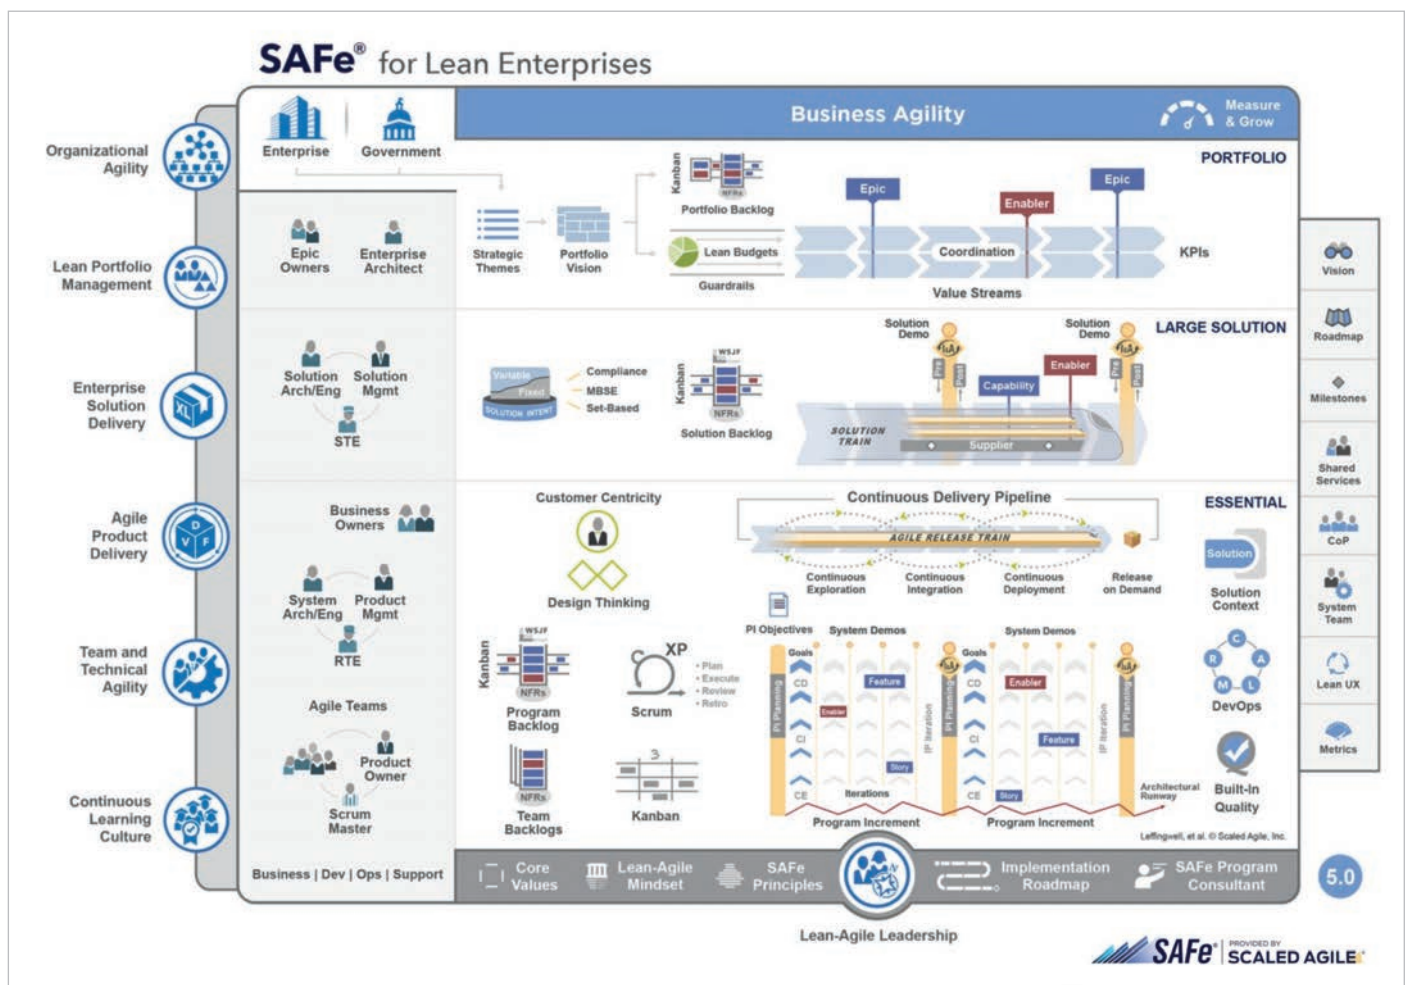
SAFe® for Lean Enterprises

Organizational Agility

Lean Portfolio Management

Enterprise Solution Delivery

Agile Product Delivery

Team and Technical Agility

Continuous Learning Culture

Enterprise
Government

Business Agility
Measure & Grow

PORTFOLIO

Epic Owners
Enterprise Architect

Strategic Themes
Portfolio Vision
Kanban
Portfolio Backlog
Lean Budgets
Guardrails
Epic
Enabler
Epic
Coordination
KPIs
Value Streams

LARGE SOLUTION

Solution Arch/Eng
Solution Mgmt
STE

Variable
Fixed
SOLUTION INTENT
Compliance
MBSE
Set-Based
Kanban
WSJF
NFRs
Solution Backlog
Solution Demo
Solution Demo
Capability
Enabler
SOLUTION TRAIN
Supplier

ESSENTIAL

Business Owners
System Arch/Eng
Product Mgmt
RTE
Agile Teams
Product Owner
Scrum Master

Customer Centricity
Design Thinking
Continuous Delivery Pipeline
AGILE RELEASE TRAIN
Continuous Exploration
Continuous Integration
Continuous Deployment
Release on Demand
Solution
Solution Context

Kanban
WSJF
NFRs
Program Backlog
XP
Scrum
• Plan
• Execute
• Review
• Retro
NFRs
Team Backlogs
Kanban

PI Objectives
System Demos
System Demos
Goals
CD
CI
CE
Feature
Enabler
Story
Iterations
PI Planning
IP Iteration
Goals
Enabler
Feature
Story
Architectural Runway
Program Increment
Program Increment

DevOps
Built-In Quality

Leffingwell, et al. © Scaled Agile, Inc.

Vision
Roadmap
Milestones
Shared Services
CoP
System Team
Lean UX
Metrics

Business | Dev | Ops | Support

Core Values
Lean-Agile Mindset
SAFe Principles
Implementation Roadmap
SAFe Program Consultant

5.0

Lean-Agile Leadership

SAFe® PROVIDED BY SCALED AGILE